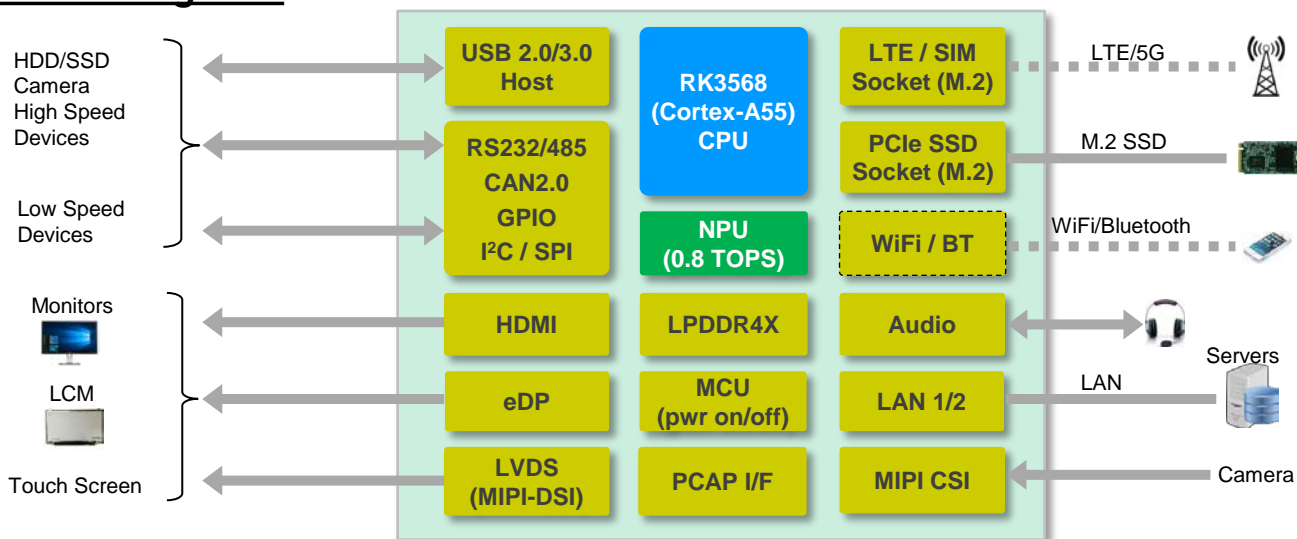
HDD/SSD
Camera
High Speed
Devices

Low Speed
Devices

Monitors

LCM

Touch Screen

USB 2.0/3.0 Host

RK3568 (Cortex-A55) CPU

LTE / SIM Socket (M.2)

LTE/5G

RS232/485
CAN2.0
GPIO
I²C / SPI

PCIe SSD Socket (M.2)

M.2 SSD

NPU (0.8 TOPS)

WiFi / BT

WiFi/Bluetooth

HDMI

LPDDR4X

Audio

eDP

MCU (pwr on/off)

LAN 1/2

LAN

Servers

LVDS (MIPI-DSI)

PCAP I/F

MIPI CSI

Camera